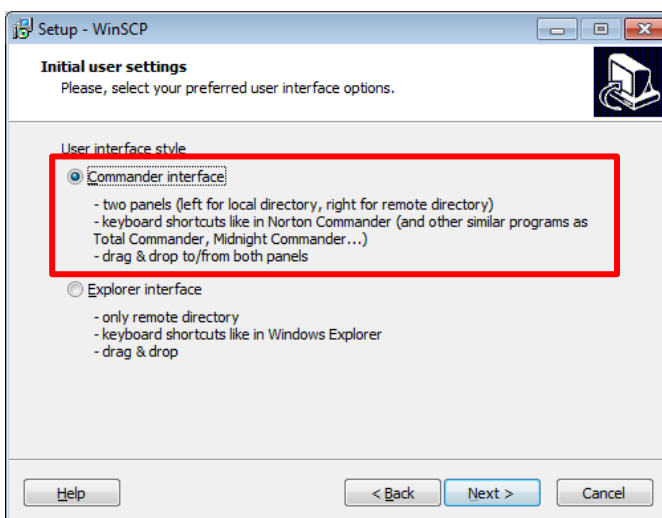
Setup - WinSCP

Initial user settings
Please, select your preferred user interface options.

User interface style

Commander interface

- two panels (left for local directory, right for remote directory)
- keyboard shortcuts like in Norton Commander (and other similar programs as Total Commander, Midnight Commander...)
- drag & drop to/from both panels

Explorer interface

- only remote directory
- keyboard shortcuts like in Windows Explorer
- drag & drop

Help

< Back

Next >

Cancel